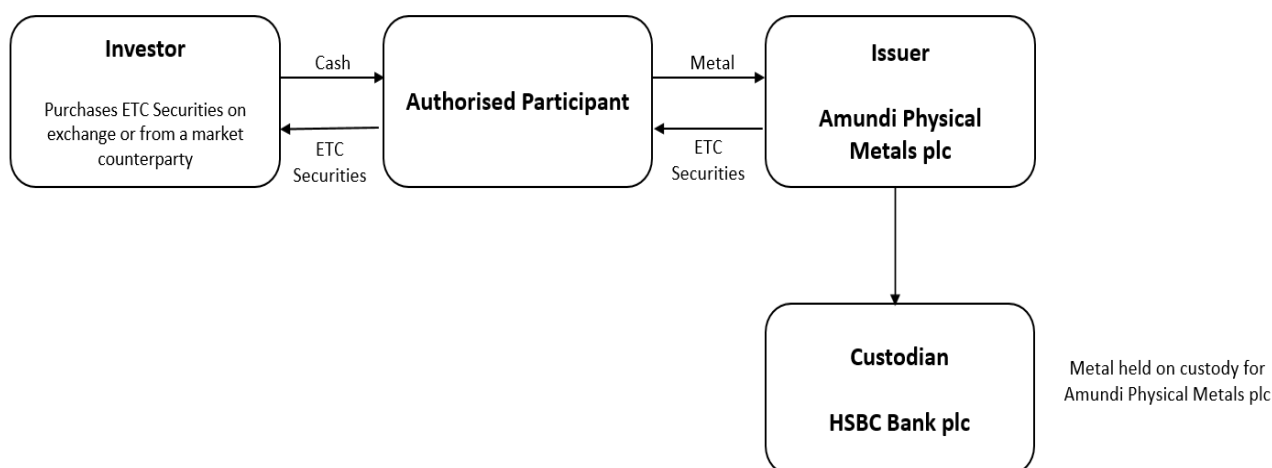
Investor

Purchases ETC Securities on exchange or from a market counterparty

Cash

ETC Securities

Authorised Participant

Metal

ETC Securities

Issuer

Amundi Physical Metals plc

Custodian

HSBC Bank plc

Metal held on custody for Amundi Physical Metals plc